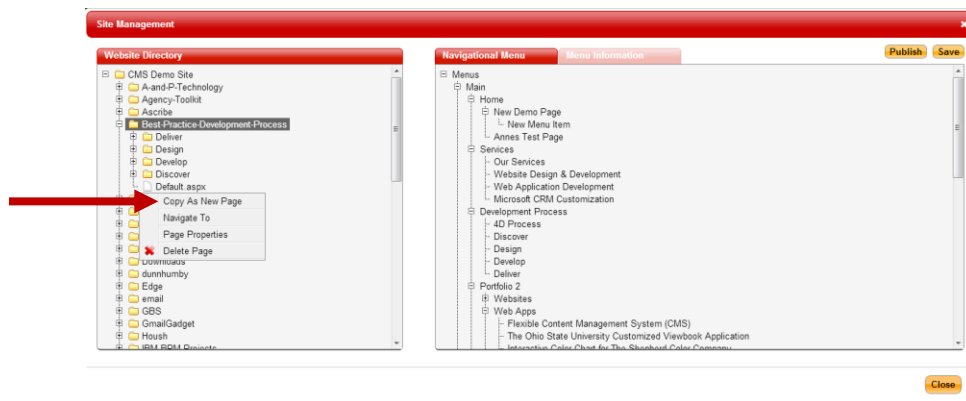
Site Management

Website Directory

CMS Demo Site
A-and-P-Technology
Agency-Toolkit
Ascribe
Best-Practice-Development-Process
Deliver
Design
Develop
Discover
Default.aspx
Copy As New Page
Navigate To
Page Properties
Delete Page
Downloads
dunnhumby
Edge
email
GBS
GmailGadget
Housh
IBM BPM Projects

Navigational Menu
Menu Information
Publish
Save

Menus
Main
Home
New Demo Page
New Menu Item
Annes Test Page
Services
Our Services
Website Design & Development
Web Application Development
Microsoft CRM Customization
Development Process
4D Process
Discover
Design
Develop
Deliver
Portfolio 2
Websites
Web Apps
Flexible Content Management System (CMS)
The Ohio State University Customized Viewbook Application
Interactive Color Chart for The Shepherd Color Company

Close